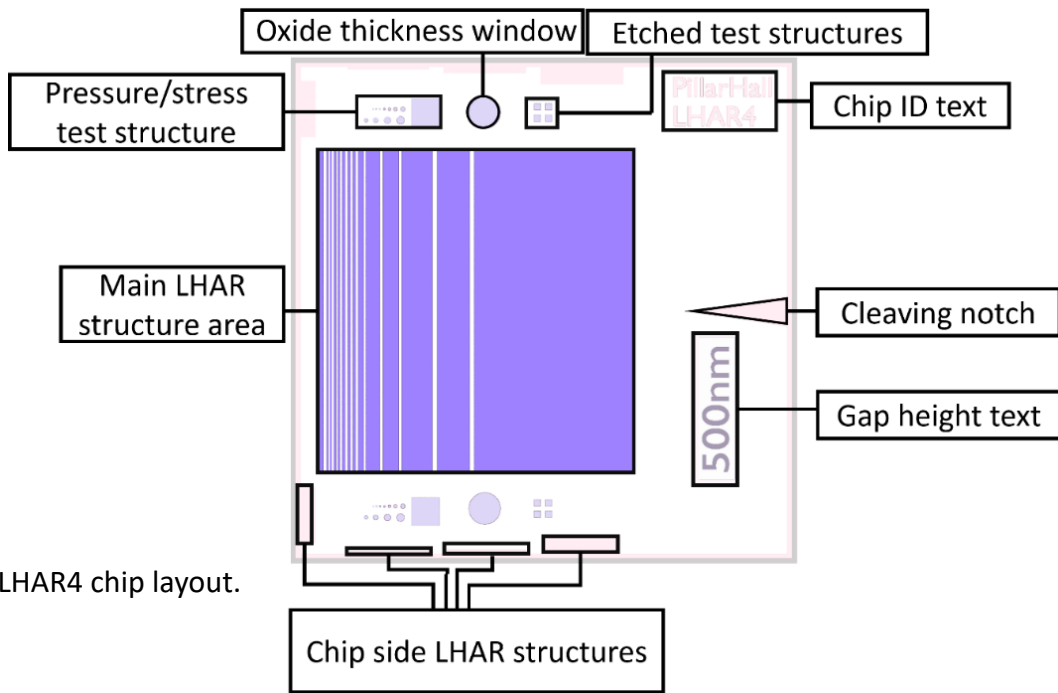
Oxide thickness window

Etched test structures

Pressure/stress test structure

PillarHall LHAR4

Chip ID text

Main LHAR structure area

Cleaving notch

500nm

Gap height text

LHAR4 chip layout.

Chip side LHAR structures